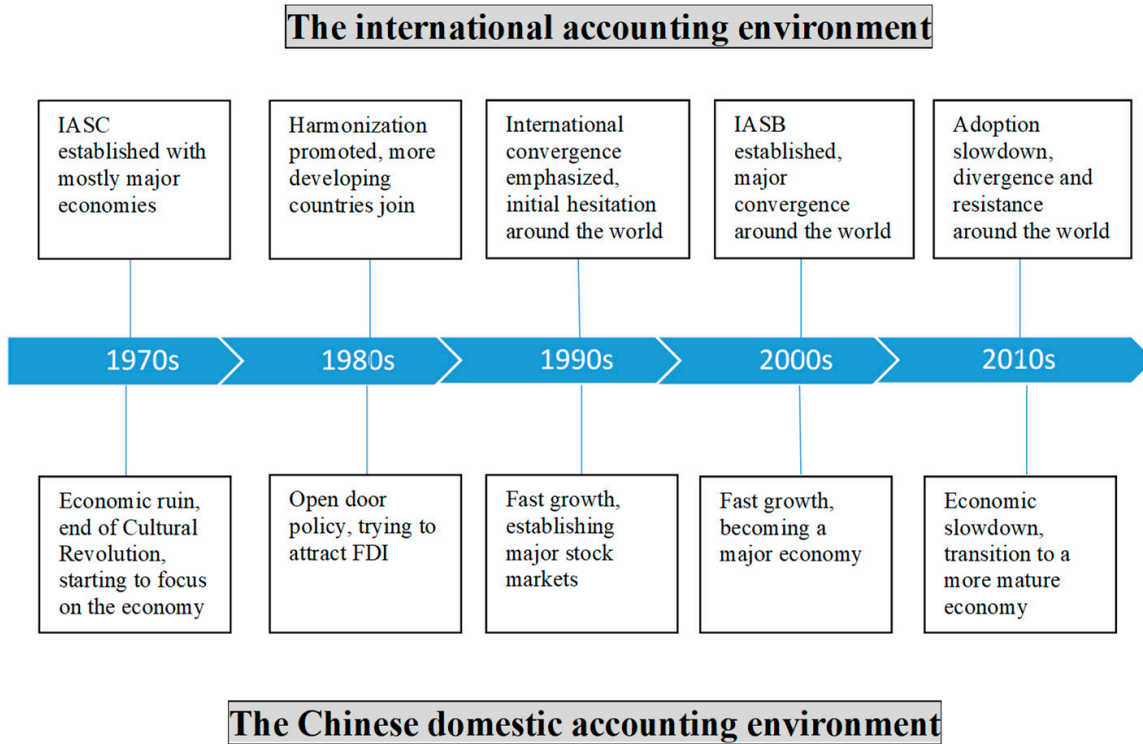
The international accounting environment

IASC established with mostly major economies

Harmonization promoted, more developing countries join

International convergence emphasized, initial hesitation around the world

IASB established, major convergence around the world

Adoption slowdown, divergence and resistance around the world

1970s

1980s

1990s

2000s

2010s

Economic ruin, end of Cultural Revolution, starting to focus on the economy

Open door policy, trying to attract FDI

Fast growth, establishing major stock markets

Fast growth, becoming a major economy

Economic slowdown, transition to a more mature economy

The Chinese domestic accounting environment